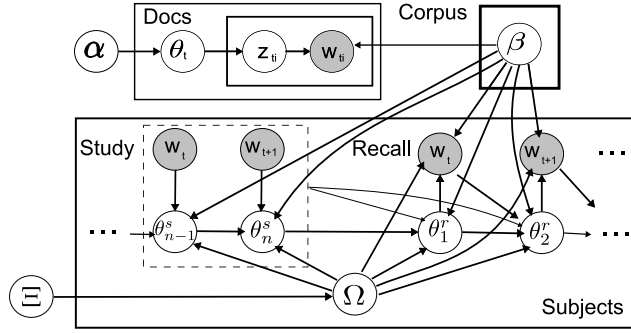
Docs

Corpus

$\alpha$

$\theta_t$

$z_{ti}$

$w_{ti}$

$\beta$

Study

$w_t$

$w_{t+1}$

Recall

$w_t$

$w_{t+1}$

...

...

$\theta^s_{n-1}$

$\theta^s_n$

$\theta^r_1$

$\theta^r_2$

...

$\Xi$

$\Omega$

Subjects